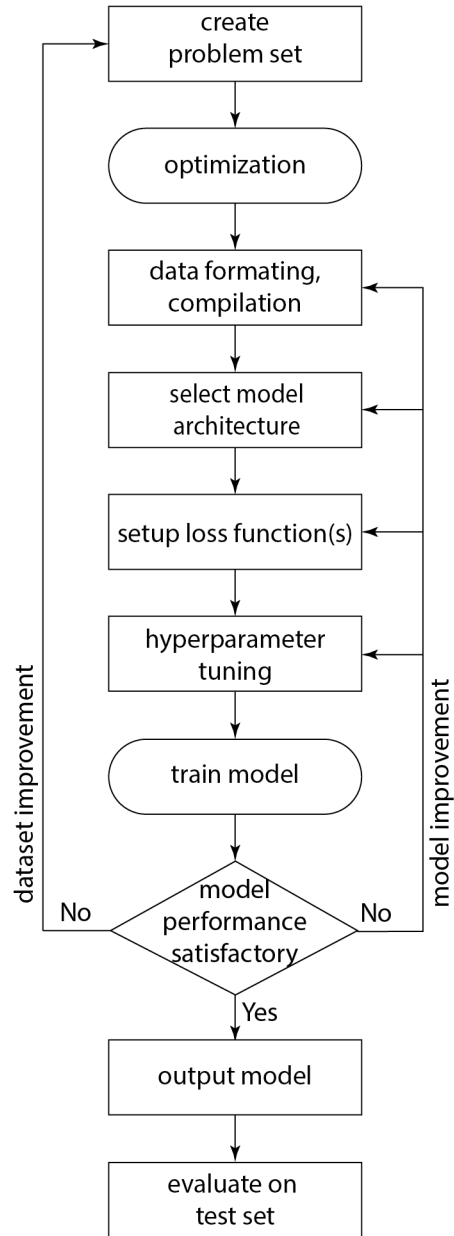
create problem set

optimization

data formating, compilation

select model architecture

setup loss function(s)

hyperparameter tuning

train model

model performance satisfactory

No

No

dataset improvement

model improvement

Yes

output model

evaluate on test set